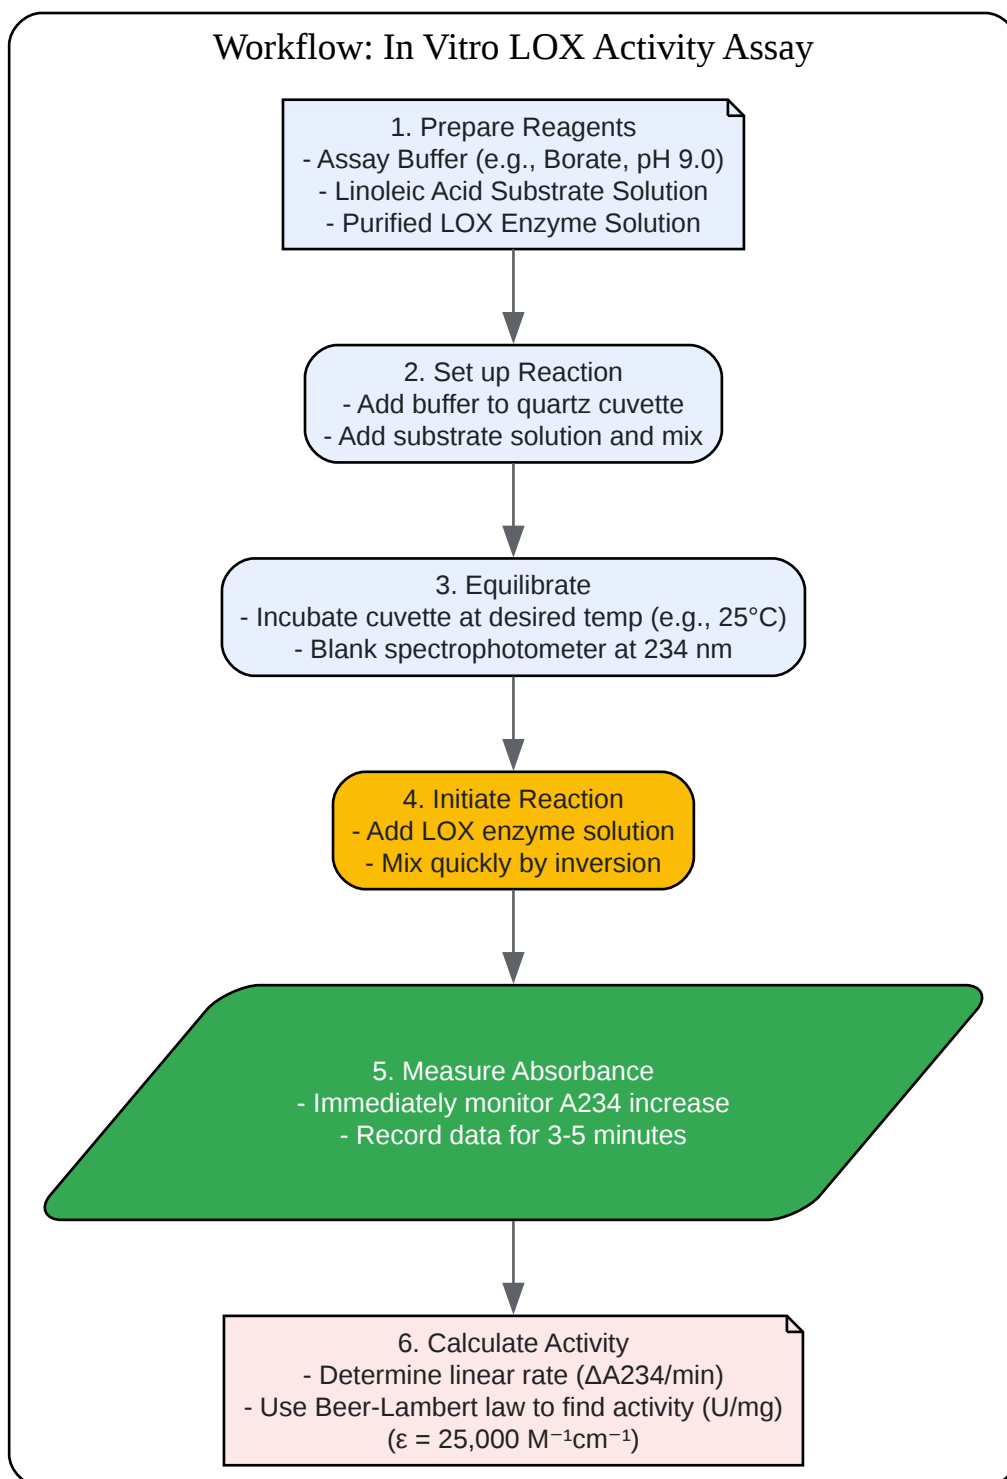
Workflow: In Vitro LOX Activity Assay

1. Prepare Reagents
- Assay Buffer (e.g., Borate, pH 9.0)
- Linoleic Acid Substrate Solution
- Purified LOX Enzyme Solution

2. Set up Reaction
- Add buffer to quartz cuvette
- Add substrate solution and mix

3. Equilibrate
- Incubate cuvette at desired temp (e.g., 25°C)
- Blank spectrophotometer at 234 nm

4. Initiate Reaction
- Add LOX enzyme solution
- Mix quickly by inversion

5. Measure Absorbance
- Immediately monitor A234 increase
- Record data for 3-5 minutes

6. Calculate Activity
- Determine linear rate (ΔA234/min)
- Use Beer-Lambert law to find activity (U/mg)
($\varepsilon$ = 25,000 $M^{-1}cm^{-1}$)